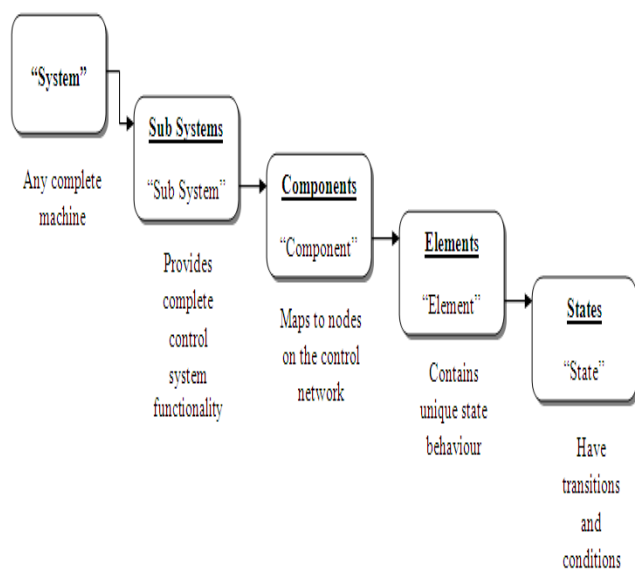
“System”

Any complete machine

Sub Systems

“Sub System”

Provides complete control system functionality

Components

“Component”

Maps to nodes on the control network

Elements

“Element”

Contains unique state behaviour

States

“State”

Have transitions and conditions